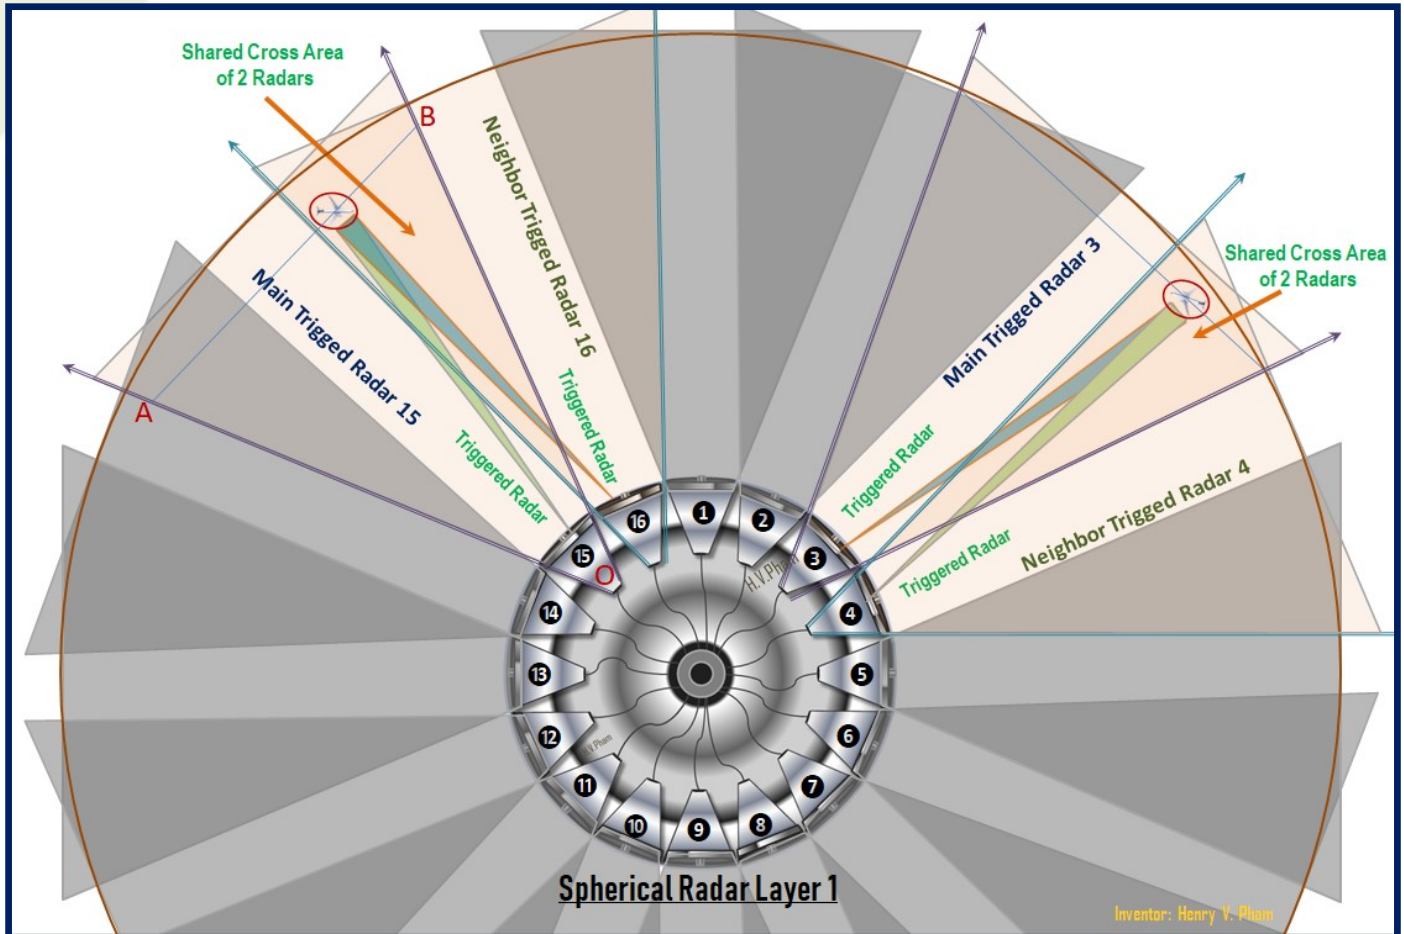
Shared Cross Area of 2 Radars

B

Neighbor Trigged Radar 16

Main Trigged Radar 15

A

Triggered Radar

Triggered Radar

Shared Cross Area of 2 Radars

Main Trigged Radar 3

Triggered Radar

Triggered Radar

Neighbor Trigged Radar 4

O

1 2 3 4 5 6 7 8 9 10 11 12 13 14 15 16

H.V.Pham

H.V.Pham

Spherical Radar Layer 1

Inventor: Henry V. Pham